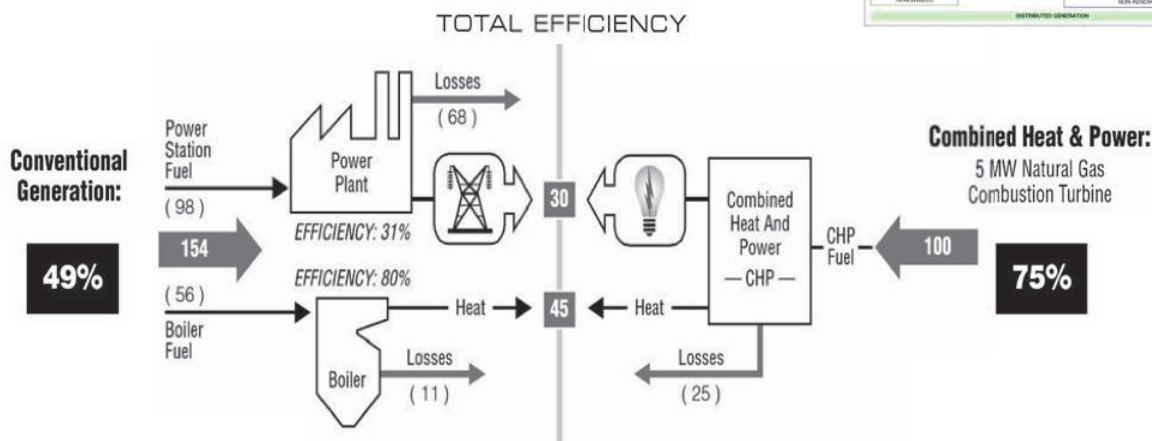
TOTAL EFFICIENCY

Conventional Generation:

49%

Power Station Fuel

( 98 )

154

( 56 )

Boiler Fuel

Power Plant

Losses

( 68 )

EFFICIENCY: 31%

EFFICIENCY: 80%

Heat

Boiler

Losses

( 11 )

30

45

Combined Heat And Power
— CHP —

Heat

CHP Fuel

100

Losses

( 25 )

Combined Heat & Power:
5 MW Natural Gas Combustion Turbine

75%

DISTRIBUTED GENERATION